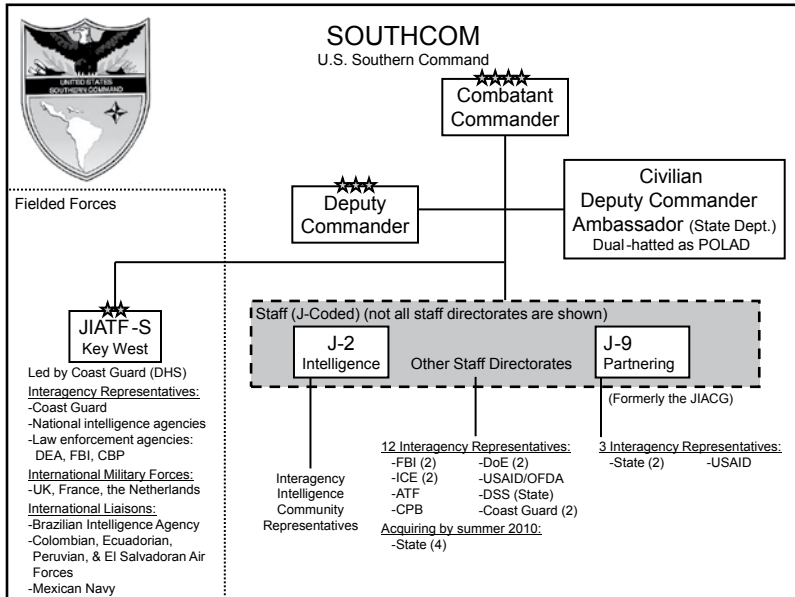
UNITED STATES SOUTHERN COMMAND

SOUTHCOM
U.S. Southern Command

Combatant Commander

Deputy Commander

Civilian
Deputy Commander
Ambassador (State Dept.)
Dual-hatted as POLAD

Fielded Forces

JIATF-S
Key West

Led by Coast Guard (DHS)
Interagency Representatives:
-Coast Guard
-National intelligence agencies
-Law enforcement agencies: DEA, FBI, CBP
International Military Forces:
-UK, France, the Netherlands
International Liaisons:
-Brazilian Intelligence Agency
-Colombian, Ecuadorian, Peruvian, & El Salvadoran Air Forces
-Mexican Navy

Staff (J-Coded) (not all staff directorates are shown)

J-2
Intelligence

Other Staff Directorates

J-9
Partnering

(Formerly the JIACG)

Interagency Intelligence Community Representatives

12 Interagency Representatives:
-FBI (2)
-ICE (2)
-ATF
-CPB
-DoE (2)
-USAID/OFDA
-DSS (State)
-Coast Guard (2)
Acquiring by summer 2010:
-State (4)

3 Interagency Representatives:
-State (2)
-USAID